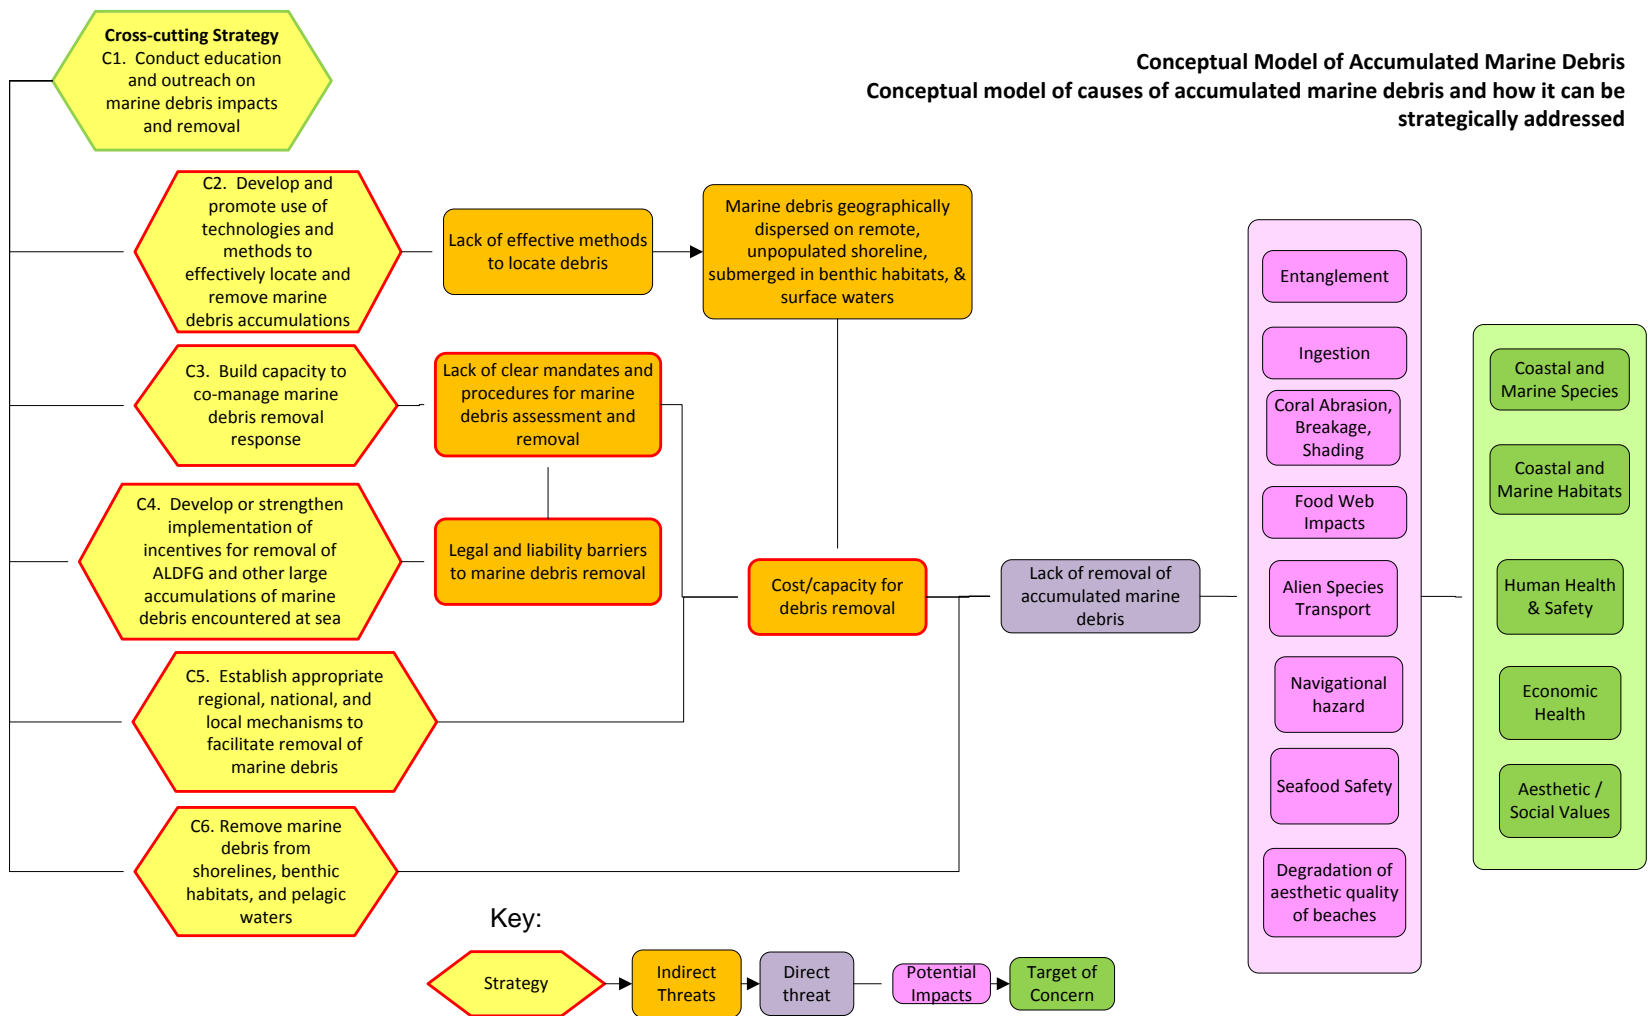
Cross-cutting Strategy
C1. Conduct education and outreach on marine debris impacts and removal

Conceptual Model of Accumulated Marine Debris
Conceptual model of causes of accumulated marine debris and how it can be strategically addressed

C2. Develop and promote use of technologies and methods to effectively locate and remove marine debris accumulations

Lack of effective methods to locate debris

Marine debris geographically dispersed on remote, unpopulated shoreline, submerged in benthic habitats, & surface waters

C3. Build capacity to co-manage marine debris removal response

Lack of clear mandates and procedures for marine debris assessment and removal

C4. Develop or strengthen implementation of incentives for removal of ALDFG and other large accumulations of marine debris encountered at sea

Legal and liability barriers to marine debris removal

Cost/capacity for debris removal

Lack of removal of accumulated marine debris

C5. Establish appropriate regional, national, and local mechanisms to facilitate removal of marine debris

C6. Remove marine debris from shorelines, benthic habitats, and pelagic waters

Entanglement

Ingestion

Coral Abrasion, Breakage, Shading

Food Web Impacts

Alien Species Transport

Navigational hazard

Seafood Safety

Degradation of aesthetic quality of beaches

Coastal and Marine Species

Coastal and Marine Habitats

Human Health & Safety

Economic Health

Aesthetic / Social Values

Key:

Strategy

Indirect Threats

Direct threat

Potential Impacts

Target of Concern